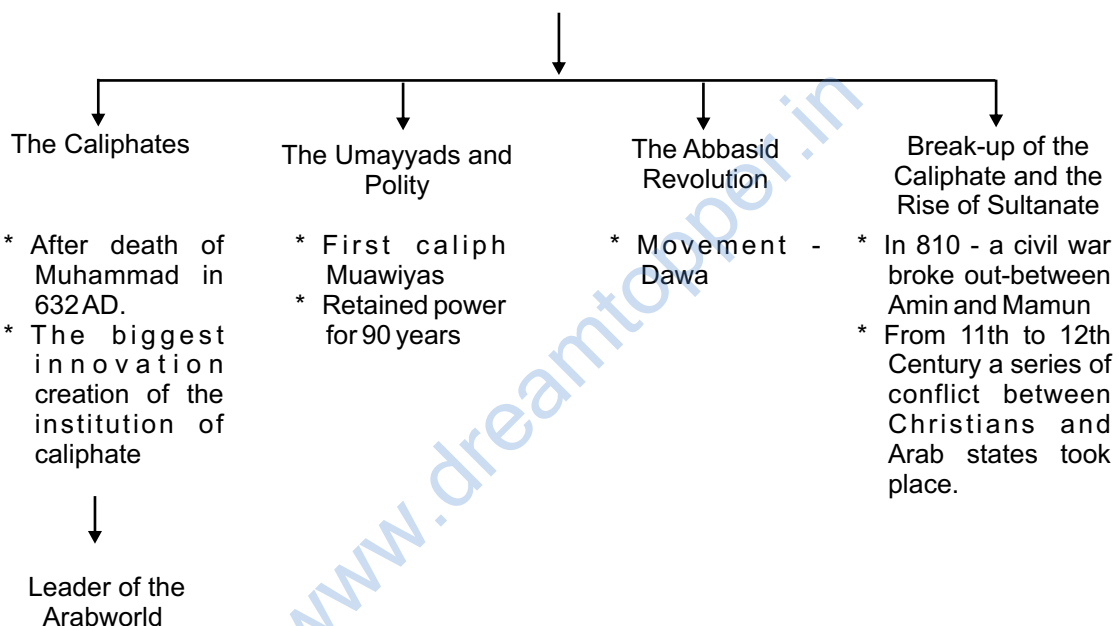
The Caliphates

* After death of Muhammad in 632 AD.
* The biggest innovation creation of the institution of caliphate

Leader of the Arabworld

The Umayyads and Polity

* First caliph Muawiyas
* Retained power for 90 years

The Abbasid Revolution

* Movement - Dawa

Break-up of the Caliphate and the Rise of Sultanate

* In 810 - a civil war broke out-between Amin and Mamun
* From 11th to 12th Century a series of conflict between Christians and Arab states took place.

www.dreamtopper.in